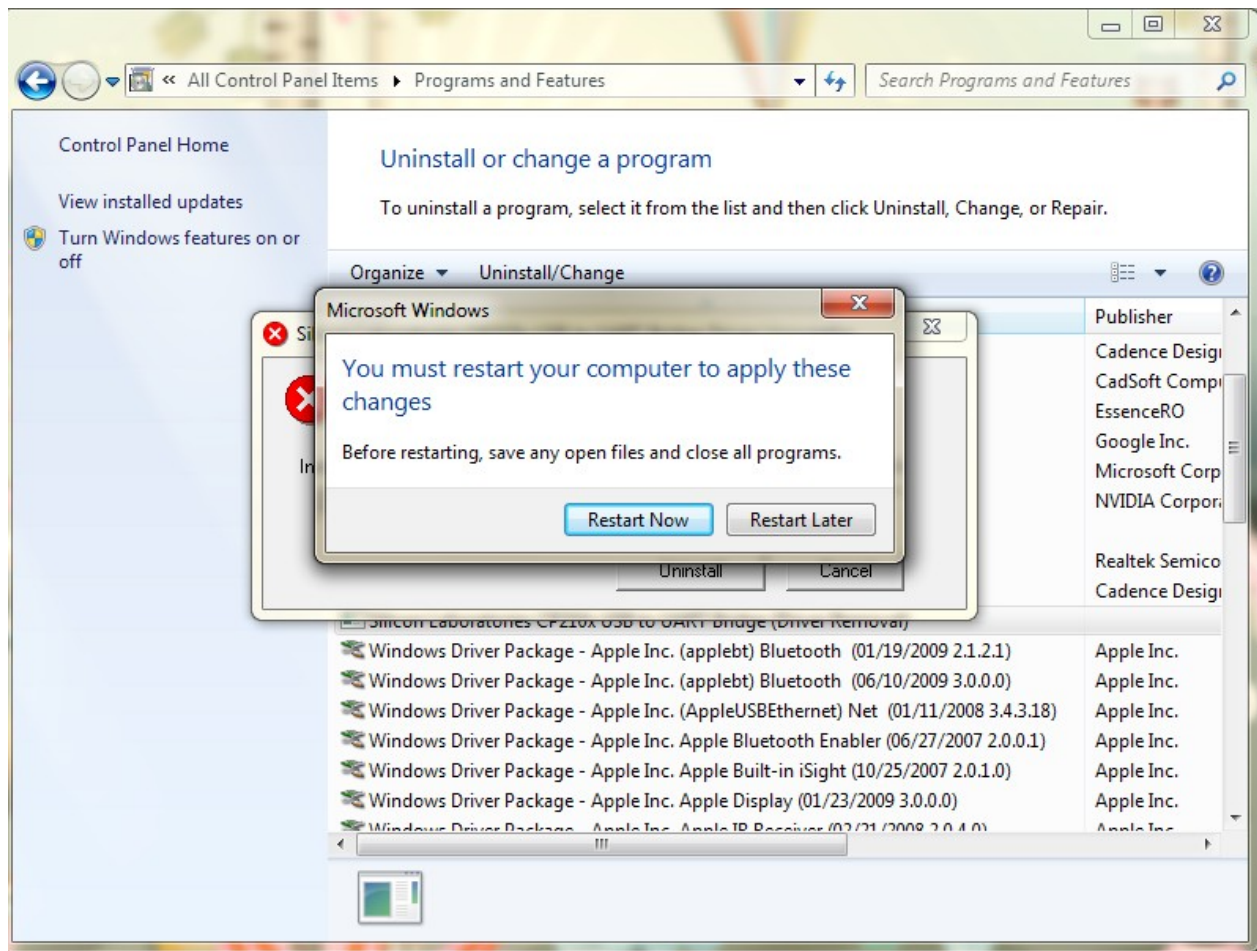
« All Control Panel Items ▸ Programs and Features

Search Programs and Features

Control Panel Home

View installed updates

Turn Windows features on or off

Uninstall or change a program

To uninstall a program, select it from the list and then click Uninstall, Change, or Repair.

Organize ▾ Uninstall/Change

Microsoft Windows

You must restart your computer to apply these changes

Before restarting, save any open files and close all programs.

Restart Now Restart Later

Si

In

Uninstall Cancel

| | Publisher |
|---|---|
| | Cadence Desig |
| | CadSoft Comp |
| | EssenceRO |
| | Google Inc. |
| | Microsoft Corp |
| | NVIDIA Corpor |
| | Realtek Semico |
| | Cadence Desig |
| Silicon Laboratories CP210x USB to UART Bridge (Driver Removal) | |
| Windows Driver Package - Apple Inc. (applebt) Bluetooth (01/19/2009 2.1.2.1) | Apple Inc. |
| Windows Driver Package - Apple Inc. (applebt) Bluetooth (06/10/2009 3.0.0.0) | Apple Inc. |
| Windows Driver Package - Apple Inc. (AppleUSBEthernet) Net (01/11/2008 3.4.3.18) | Apple Inc. |
| Windows Driver Package - Apple Inc. Apple Bluetooth Enabler (06/27/2007 2.0.0.1) | Apple Inc. |
| Windows Driver Package - Apple Inc. Apple Built-in iSight (10/25/2007 2.0.1.0) | Apple Inc. |
| Windows Driver Package - Apple Inc. Apple Display (01/23/2009 3.0.0.0) | Apple Inc. |
| Windows Driver Package - Apple Inc. Apple IR Receiver (02/21/2008 2.0.4.0) | Apple Inc. |